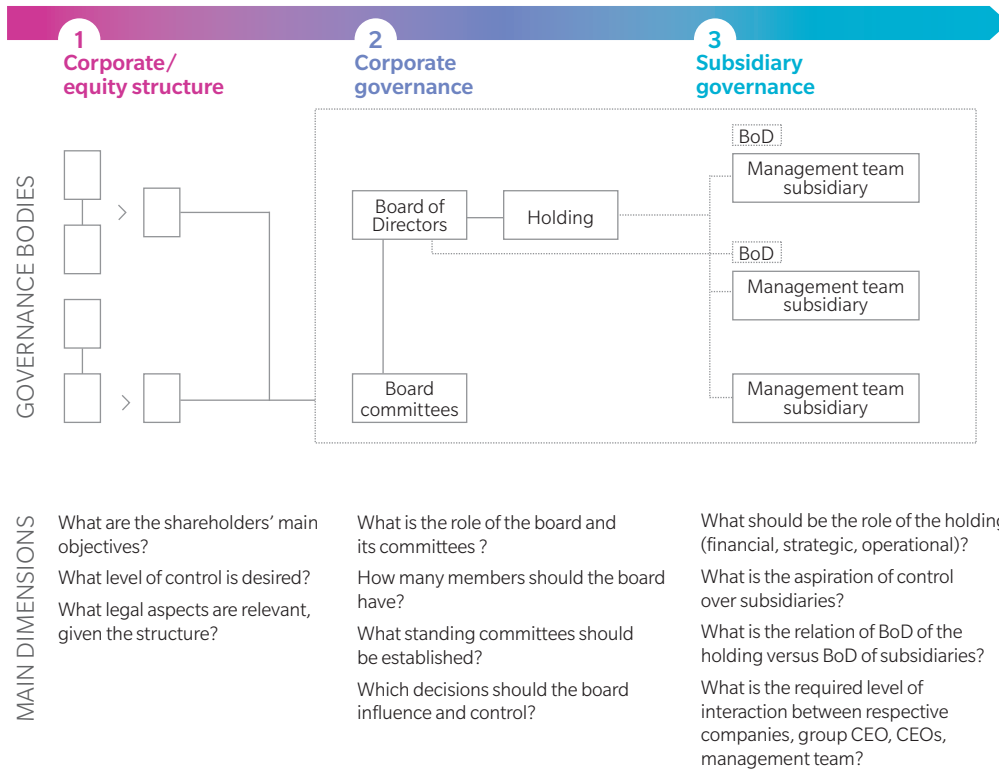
1
Corporate/ equity structure

2
Corporate governance

3
Subsidiary governance

GOVERNANCE BODIES

Board of Directors

Holding

BoD

Management team subsidiary

BoD

Management team subsidiary

Board committees

Management team subsidiary

MAIN DIMENSIONS

What are the shareholders' main objectives?

What level of control is desired?

What legal aspects are relevant, given the structure?

What is the role of the board and its committees ?

How many members should the board have?

What standing committees should be established?

Which decisions should the board influence and control?

What should be the role of the holding (financial, strategic, operational)?

What is the aspiration of control over subsidiaries?

What is the relation of BoD of the holding versus BoD of subsidiaries?

What is the required level of interaction between respective companies, group CEO, CEOs, management team?